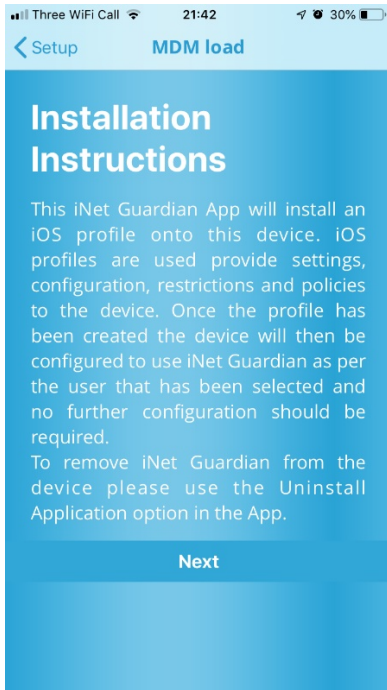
Three WiFi Call 21:42 30%

Setup MDM load

Installation Instructions

This iNet Guardian App will install an iOS profile onto this device. iOS profiles are used provide settings, configuration, restrictions and policies to the device. Once the profile has been created the device will then be configured to use iNet Guardian as per the user that has been selected and no further configuration should be required.
To remove iNet Guardian from the device please use the Uninstall Application option in the App.

Next